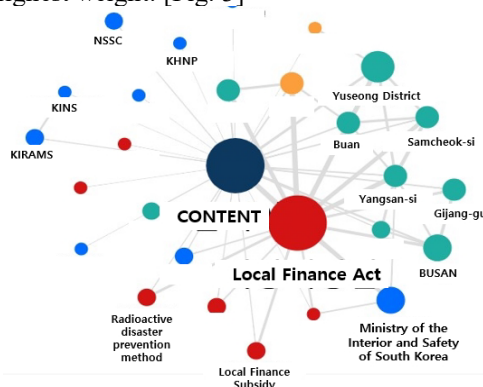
highest weight [Fig. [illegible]]

NSSC
KHNP
KINS
KIRAMS
Yuseong District
Buan
Samcheok-si
Yangsan-si
Gijang-gu
CONTENT
Local Finance Act
BUSAN
Radioactive disaster prevention method
Ministry of the Interior and Safety of South Korea
Local Finance Subsidy